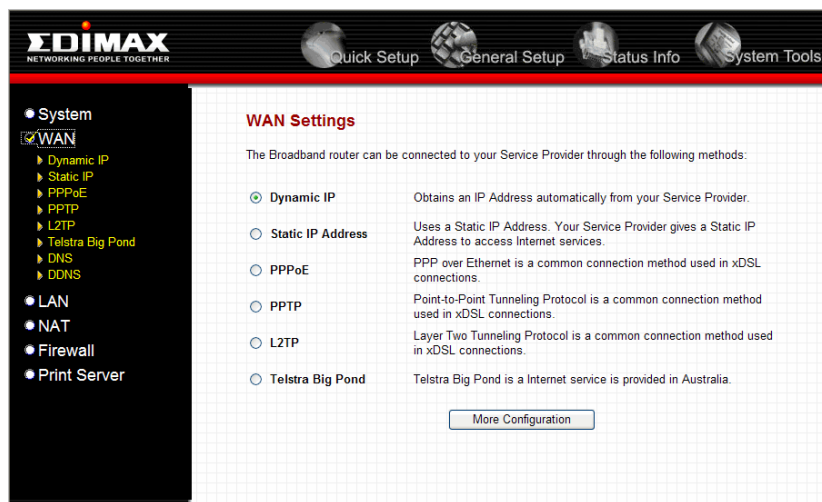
EDIMAX
NETWORKING PEOPLE TOGETHER

Quick Setup General Setup Status Info System Tools

System
WAN
Dynamic IP
Static IP
PPPoE
PPTP
L2TP
Telstra Big Pond
DNS
DDNS
LAN
NAT
Firewall
Print Server

WAN Settings

The Broadband router can be connected to your Service Provider through the following methods:

| | |
|---|---|
| Dynamic IP | Obtains an IP Address automatically from your Service Provider. |
| Static IP Address | Uses a Static IP Address. Your Service Provider gives a Static IP Address to access Internet services. |
| PPPoE | PPP over Ethernet is a common connection method used in xDSL connections. |
| PPTP | Point-to-Point Tunneling Protocol is a common connection method used in xDSL connections. |
| L2TP | Layer Two Tunneling Protocol is a common connection method used in xDSL connections. |
| Telstra Big Pond | Telstra Big Pond is a Internet service is provided in Australia. |

More Configuration